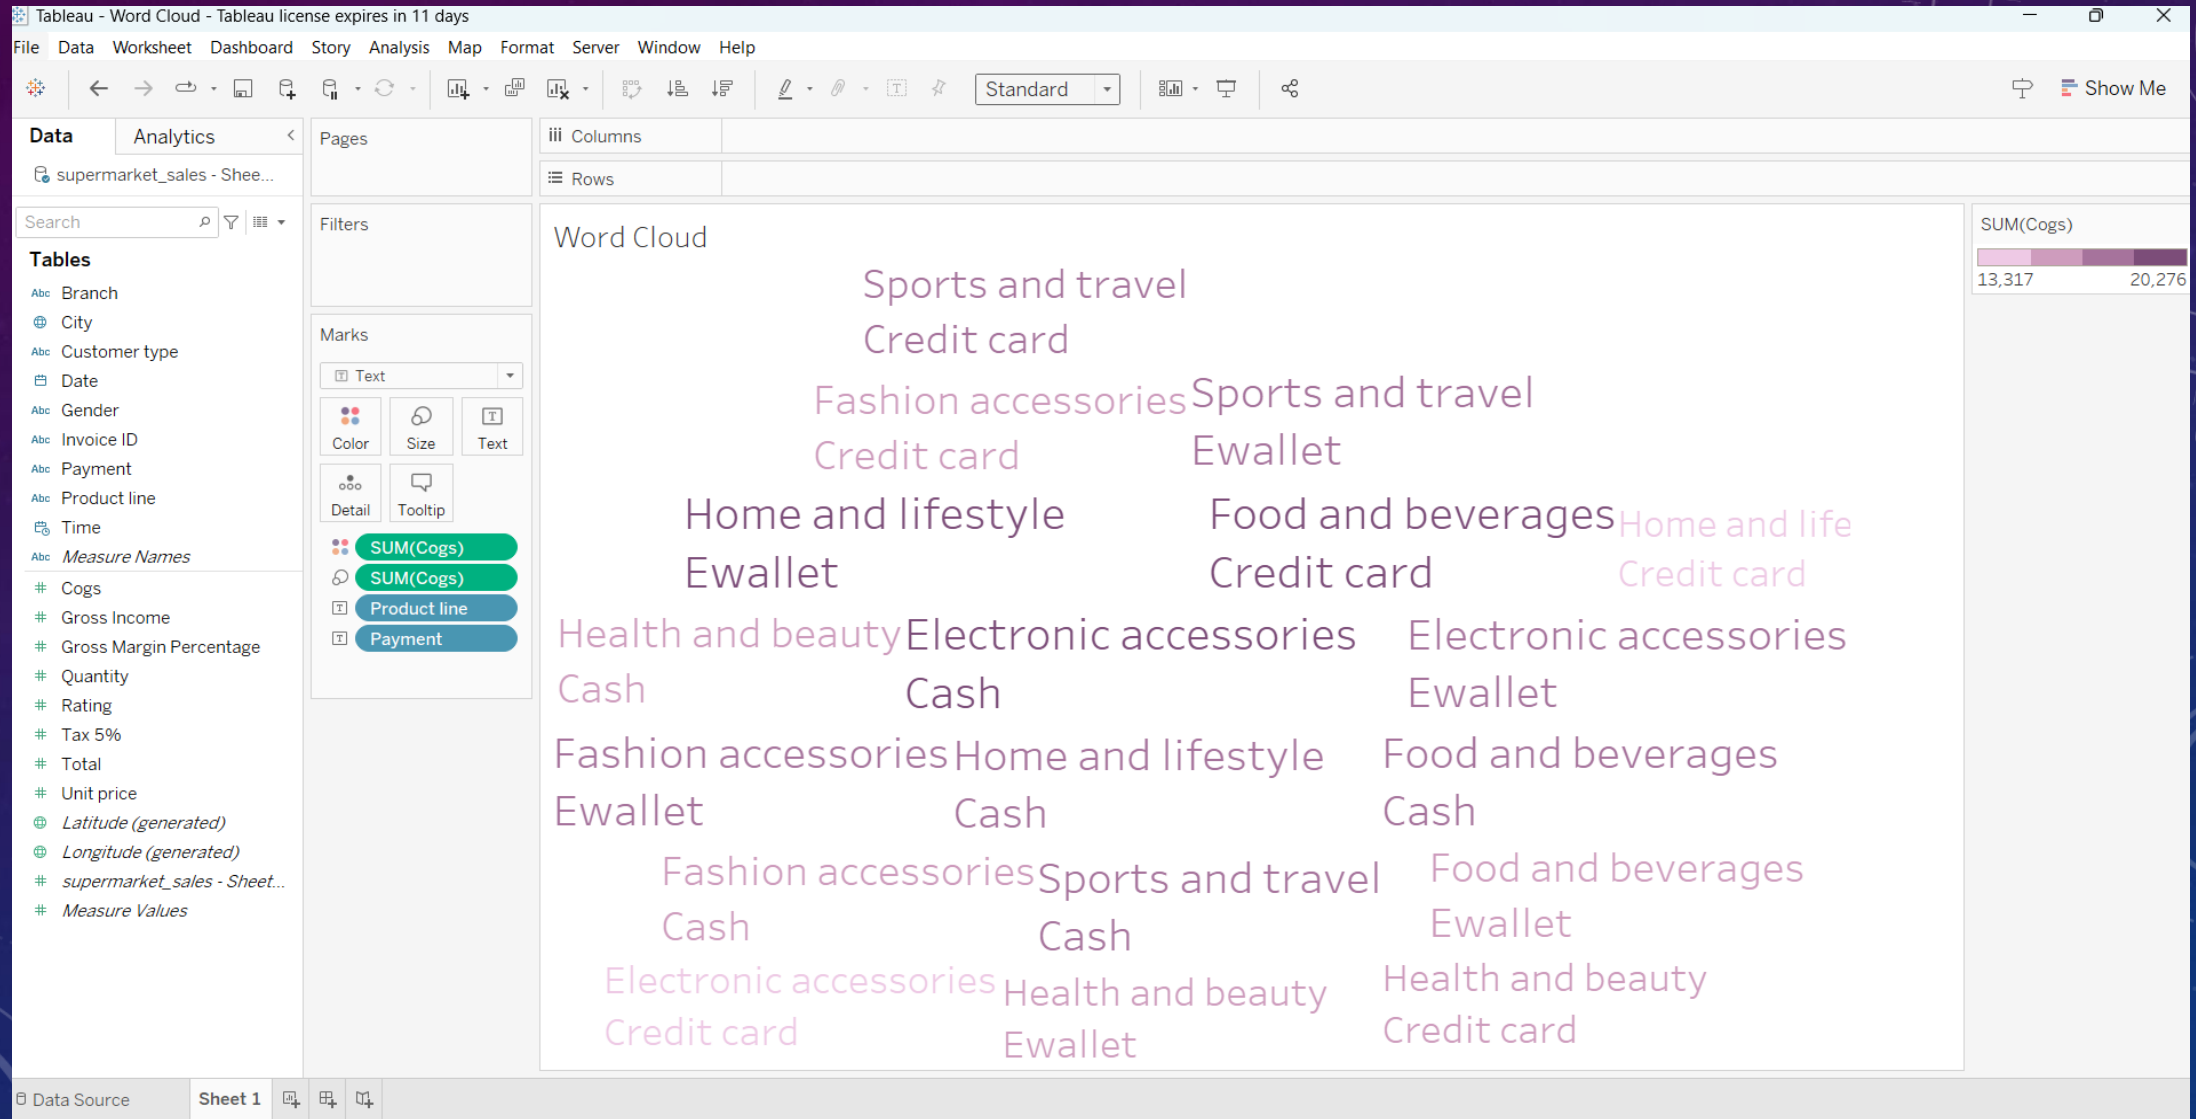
Tableau - Word Cloud - Tableau license expires in 11 days

File Data Worksheet Dashboard Story Analysis Map Format Server Window Help

Standard

Show Me

Data Analytics

supermarket_sales - Shee...

Search

Tables

Branch
City
Customer type
Date
Gender
Invoice ID
Payment
Product line
Time
Measure Names
Cogs
Gross Income
Gross Margin Percentage
Quantity
Rating
Tax 5%
Total
Unit price
Latitude (generated)
Longitude (generated)
supermarket_sales - Sheet...
Measure Values

Pages

Filters

Marks

Text

Color Size Text

Detail Tooltip

SUM(Cogs)
SUM(Cogs)
Product line
Payment

Columns

Rows

Word Cloud

Sports and travel
Credit card

Fashion accessories
Credit card

Sports and travel
Ewallet

Home and lifestyle
Ewallet

Food and beverages
Credit card

Home and life
Credit card

Health and beauty
Cash

Electronic accessories
Cash

Electronic accessories
Ewallet

Fashion accessories
Ewallet

Home and lifestyle
Cash

Food and beverages
Cash

Fashion accessories
Cash

Sports and travel
Cash

Food and beverages
Ewallet

Electronic accessories
Credit card

Health and beauty
Ewallet

Health and beauty
Credit card

SUM(Cogs)

13,317 20,276

Data Source Sheet 1